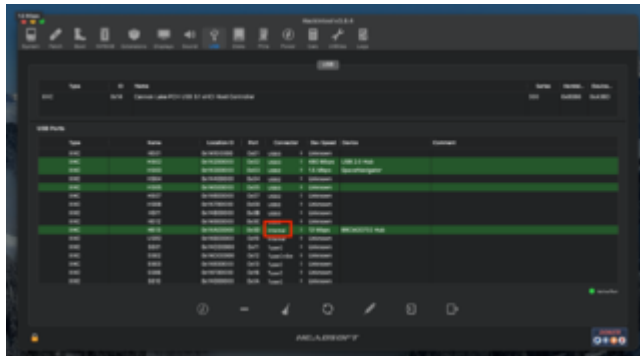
Hackintool v3.8.4

USB

Type | ID | Name
XHC | | Cannon Lake PCH USB 3.1 xHCI Host Controller

USB Ports

| Type | Name | Location ID | Port | Connector | Max Speed | Device | Comment |
|---|---|---|---|---|---|---|---|
| XHC | HS01 | | 0x01 | USB3 | | Unknown | |
| XHC | HS02 | | 0x02 | USB3 | 480 Mbps | USB 2.0 Hub | |
| XHC | HS03 | | 0x03 | USB3 | 1.5 Mbps | SpaceNavigator | |
| XHC | HS04 | | 0x04 | USB3 | | Unknown | |
| XHC | HS05 | | 0x05 | USB3 | | Unknown | |
| XHC | HS06 | | 0x06 | USB3 | | Unknown | |
| XHC | HS07 | | 0x07 | USB3 | | Unknown | |
| XHC | HS08 | | 0x08 | USB3 | | Unknown | |
| XHC | HS11 | | 0x0B | USB3 | | Unknown | |
| XHC | HS12 | | 0x0C | USB3 | | Unknown | |
| XHC | HS14 | | 0x0E | Internal | 12 Mbps | BRCM20702 Hub | |
| XHC | USS1 | | 0x11 | Internal | | Unknown | |
| XHC | SS01 | | 0x11 | TypeC | | Unknown | |
| XHC | SS02 | | 0x12 | TypeC+Sw | | Unknown | |
| XHC | SS03 | | 0x13 | Type3 | | Unknown | |
| XHC | SS04 | | 0x14 | Type3 | | Unknown | |
| XHC | SS10 | | 0x1A | Type3 | | Unknown | |

Active

HEADSOFT